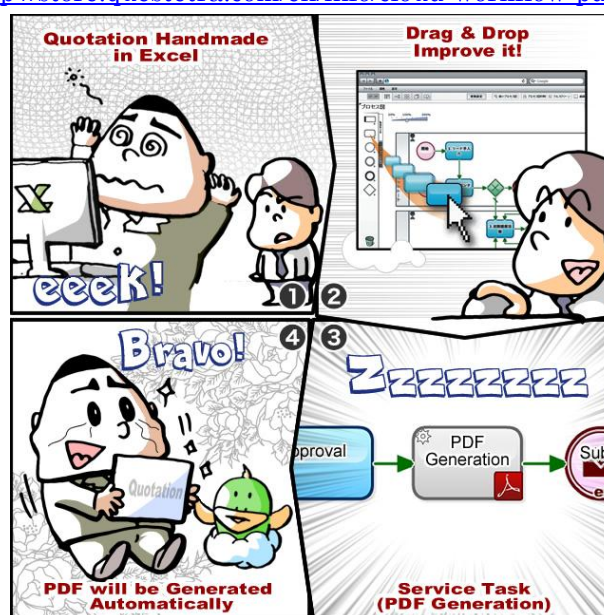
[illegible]

Quotation Handmade in Excel

eeek!

1

2

Drag & Drop Improve it!

プロセス図

Bravo!

4

3

Zzzzzzzz

Quotation

pproval

PDF Generation

Sub

PDF will be Generated Automatically

Service Task (PDF Generation)